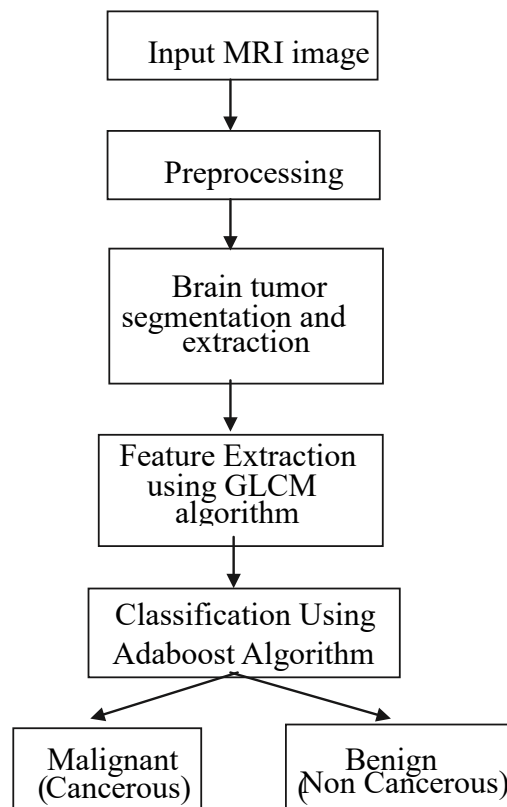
Input MRI image

Preprocessing

Brain tumor segmentation and extraction

Feature Extraction using GLCM algorithm

Classification Using Adaboost Algorithm

Malignant (Cancerous)

Benign (Non Cancerous)